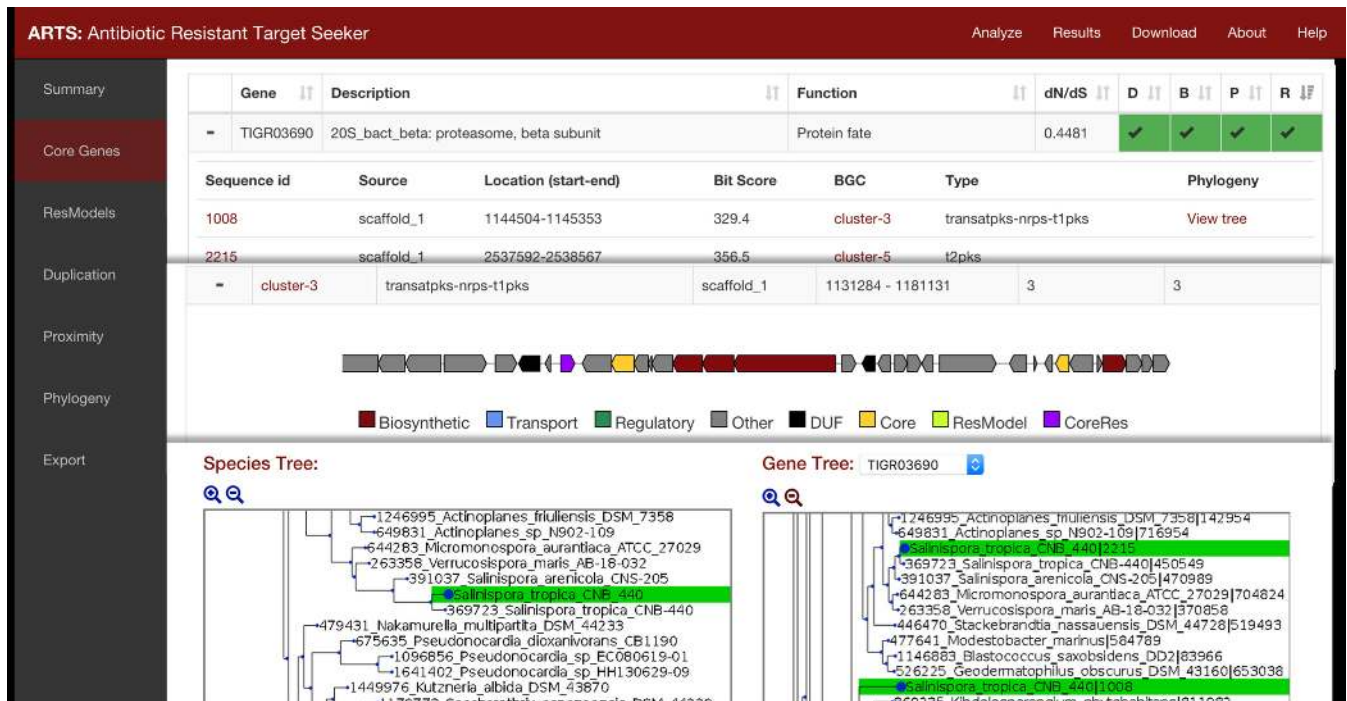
ARTS: Antibiotic Resistant Target Seeker

Analyze Results Download About Help

Summary
Core Genes
ResModels
Duplication
Proximity
Phylogeny
Export

| | Gene | Description | Function | dN/dS | D | B | P | R |
|---|---|---|---|---|---|---|---|---|
| - | TIGR03690 | 20S_bact_beta: proteasome, beta subunit | Protein fate | 0.4481 | ✓ | ✓ | ✓ | ✓ |

| Sequence id | Source | Location (start-end) | Bit Score | BGC | Type | Phylogeny |
|---|---|---|---|---|---|---|
| 1008 | scaffold_1 | 1144504-1145353 | 329.4 | cluster-3 | transatpks-nrps-t1pks | View tree |
| 2215 | scaffold_1 | 2537592-2538567 | 356.5 | cluster-5 | t2pks | |

| - | cluster-3 | transatpks-nrps-t1pks | scaffold_1 | 1131284 - 1181131 | 3 | 3 |
|---|---|---|---|---|---|---|

Biosynthetic Transport Regulatory Other DUF Core ResModel CoreRes

Species Tree:

1246995_Actinoplanes_friuliensis_DSM_7358
649831_Actinoplanes_sp_N902-109
644283_Micromonospora_aurantiaca_ATCC_27029
263358_Verrucosispora_maris_AB-18-032
391037_Salinispora_arenicola_CNS-205
Salinispora_tropica_CNB_440
369723_Salinispora_tropica_CNB-440
479431_Nakamurella_multipartita_DSM_44233
675635_Pseudonocardia_dioxanivorans_CB1190
1096856_Pseudonocardia_sp_EC080619-01
1641402_Pseudonocardia_sp_HH130629-09
1449976_Kutzneria_albida_DSM_43870

Gene Tree: TIGR03690

1246995_Actinoplanes_friuliensis_DSM_7358|142954
649831_Actinoplanes_sp_N902-109|716954
Salinispora_tropica_CNB_440|2215
369723_Salinispora_tropica_CNB-440|450549
391037_Salinispora_arenicola_CNS-205|470989
644283_Micromonospora_aurantiaca_ATCC_27029|704824
263358_Verrucosispora_maris_AB-18-032|370858
446470_Stackebrandtia_nassauensis_DSM_44728|519493
477641_Modestobacter_marinus|584789
1146883_Blastococcus_saxobsidens_DD2|83966
526225_Geodermatophilus_obscurus_DSM_43160|653038
Salinispora_tropica_CNB_440|1008